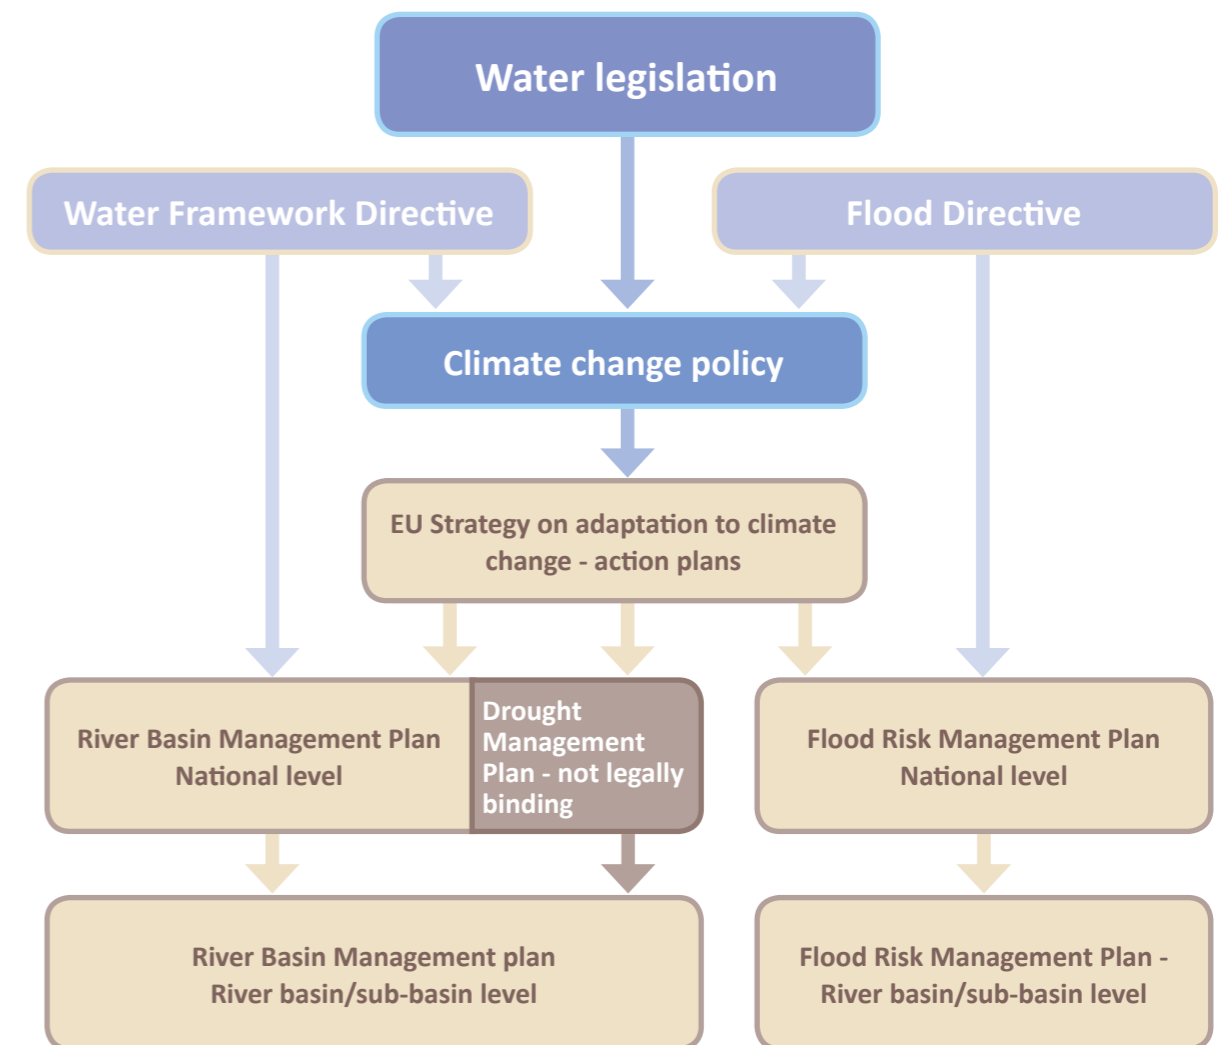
Water legislation

Water Framework Directive

Flood Directive

Climate change policy

EU Strategy on adaptation to climate change - action plans

River Basin Management Plan
National level

Drought Management Plan - not legally binding

Flood Risk Management Plan
National level

River Basin Management plan
River basin/sub-basin level

Flood Risk Management Plan -
River basin/sub-basin level